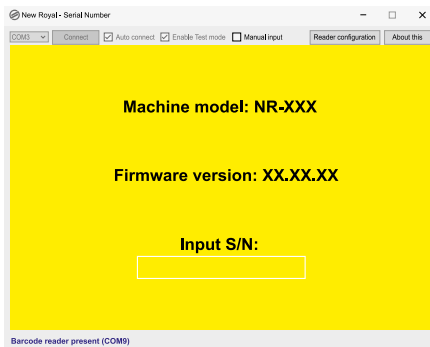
New Royal - Serial Number

COM3 Connect Auto connect Enable Test mode Manual input Reader configuration About this

Machine model: NR-XXX

Firmware version: XX.XX.XX

Input S/N:

Barcode reader present (COM9)